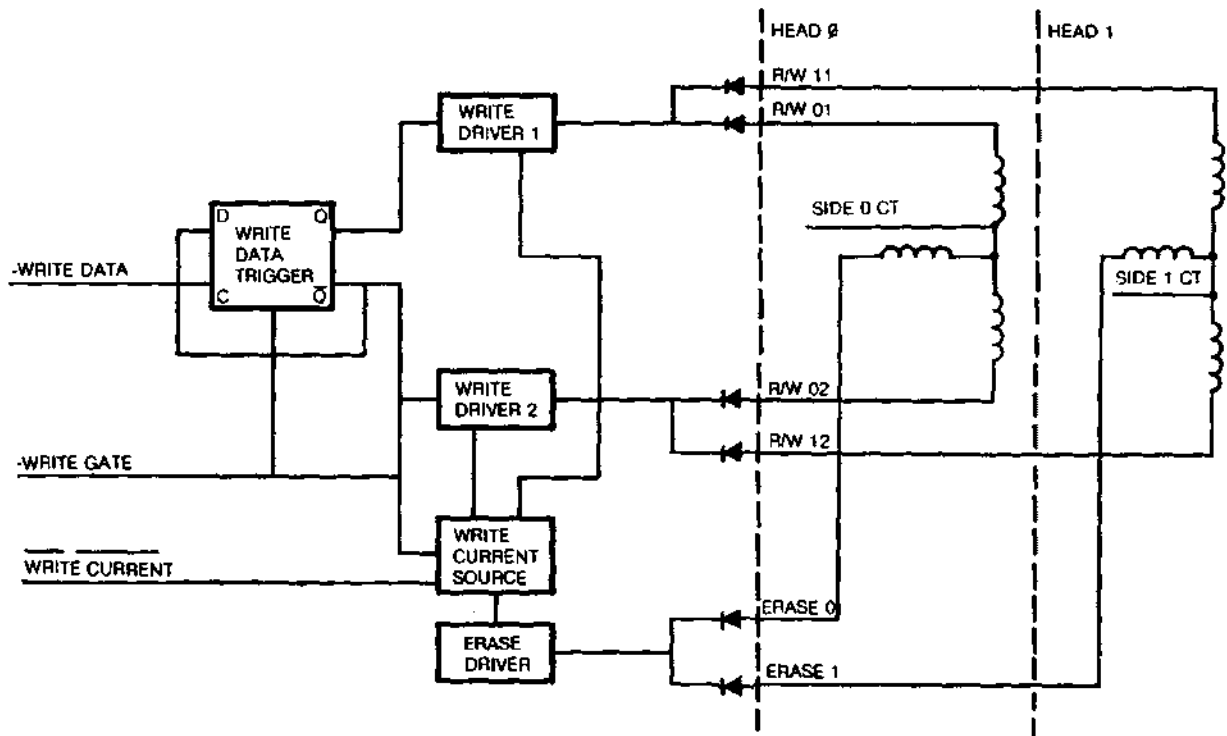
HEAD Ø
HEAD 1
R/W 11
R/W 01
WRITE DRIVER 1
D
Q
WRITE DATA TRIGGER
C
$\overline{Q}$
-WRITE DATA
SIDE 0 CT
SIDE 1 CT
WRITE DRIVER 2
R/W 02
R/W 12
-WRITE GATE
$\overline{\text{WRITE CURRENT}}$
WRITE CURRENT SOURCE
ERASE DRIVER
ERASE 0
ERASE 1